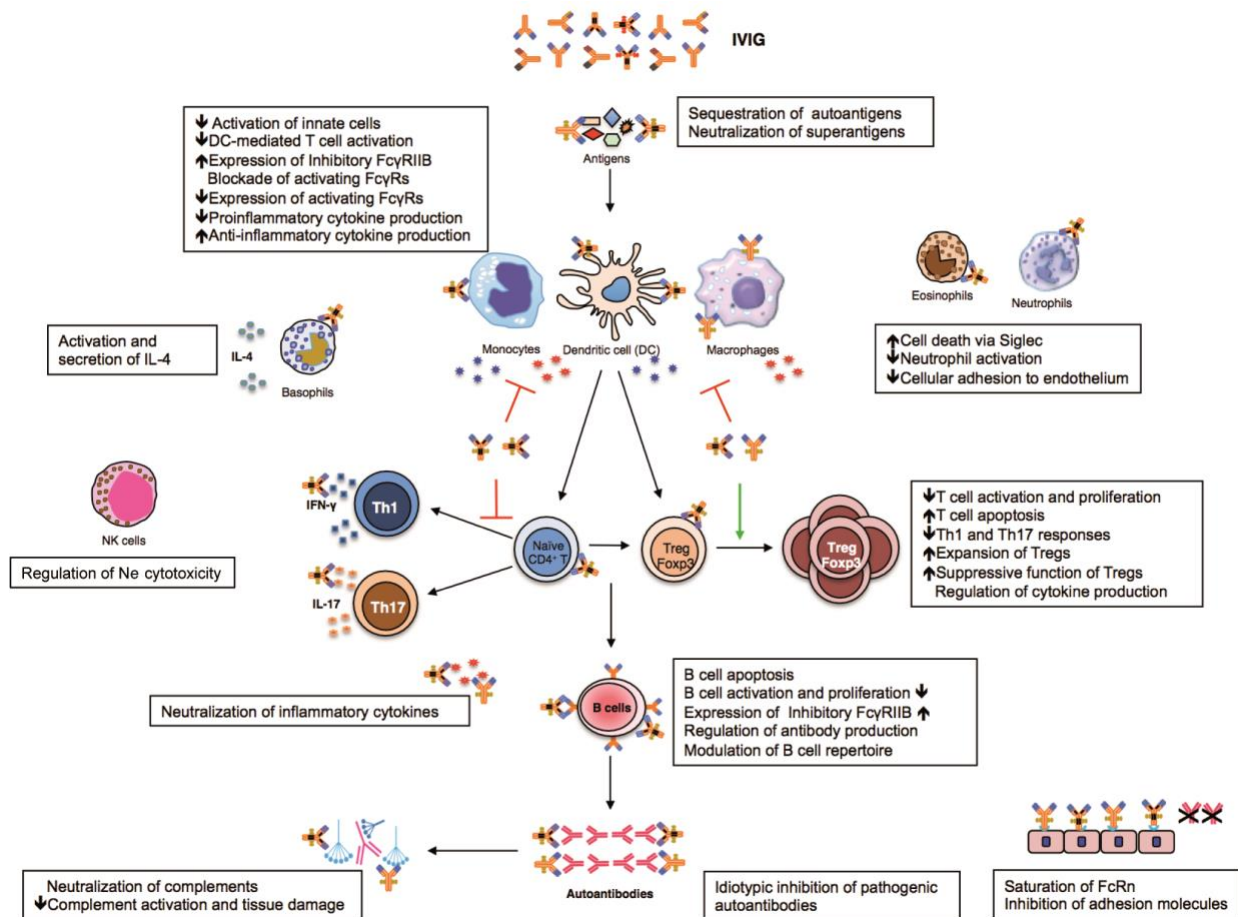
IVIG

↓ Activation of innate cells
↓DC-mediated T cell activation
↑Expression of Inhibitory FcγRIIB
Blockade of activating FcγRs
↓Expression of activating FcγRs
↓Proinflammatory cytokine production
↑Anti-inflammatory cytokine production

Sequestration of autoantigens
Neutralization of superantigens

Antigens

Monocytes
Dendritic cell (DC)
Macrophages

Eosinophils
Neutrophils

↑Cell death via Siglec
↓Neutrophil activation
↓Cellular adhesion to endothelium

Activation and secretion of IL-4

IL-4
Basophils

NK cells

Regulation of Ne cytotoxicity

IFN-γ
Th1
IL-17
Th17

Naïve CD4+ T

Treg Foxp3

Treg Foxp3

↓T cell activation and proliferation
↑T cell apoptosis
↓Th1 and Th17 responses
↑Expansion of Tregs
↑Suppressive function of Tregs
Regulation of cytokine production

Neutralization of inflammatory cytokines

B cells

B cell apoptosis
B cell activation and proliferation ↓
Expression of Inhibitory FcγRIIB ↑
Regulation of antibody production
Modulation of B cell repertoire

Autoantibodies

Neutralization of complements
↓Complement activation and tissue damage

Idiotypic inhibition of pathogenic autoantibodies

Saturation of FcRn
Inhibition of adhesion molecules